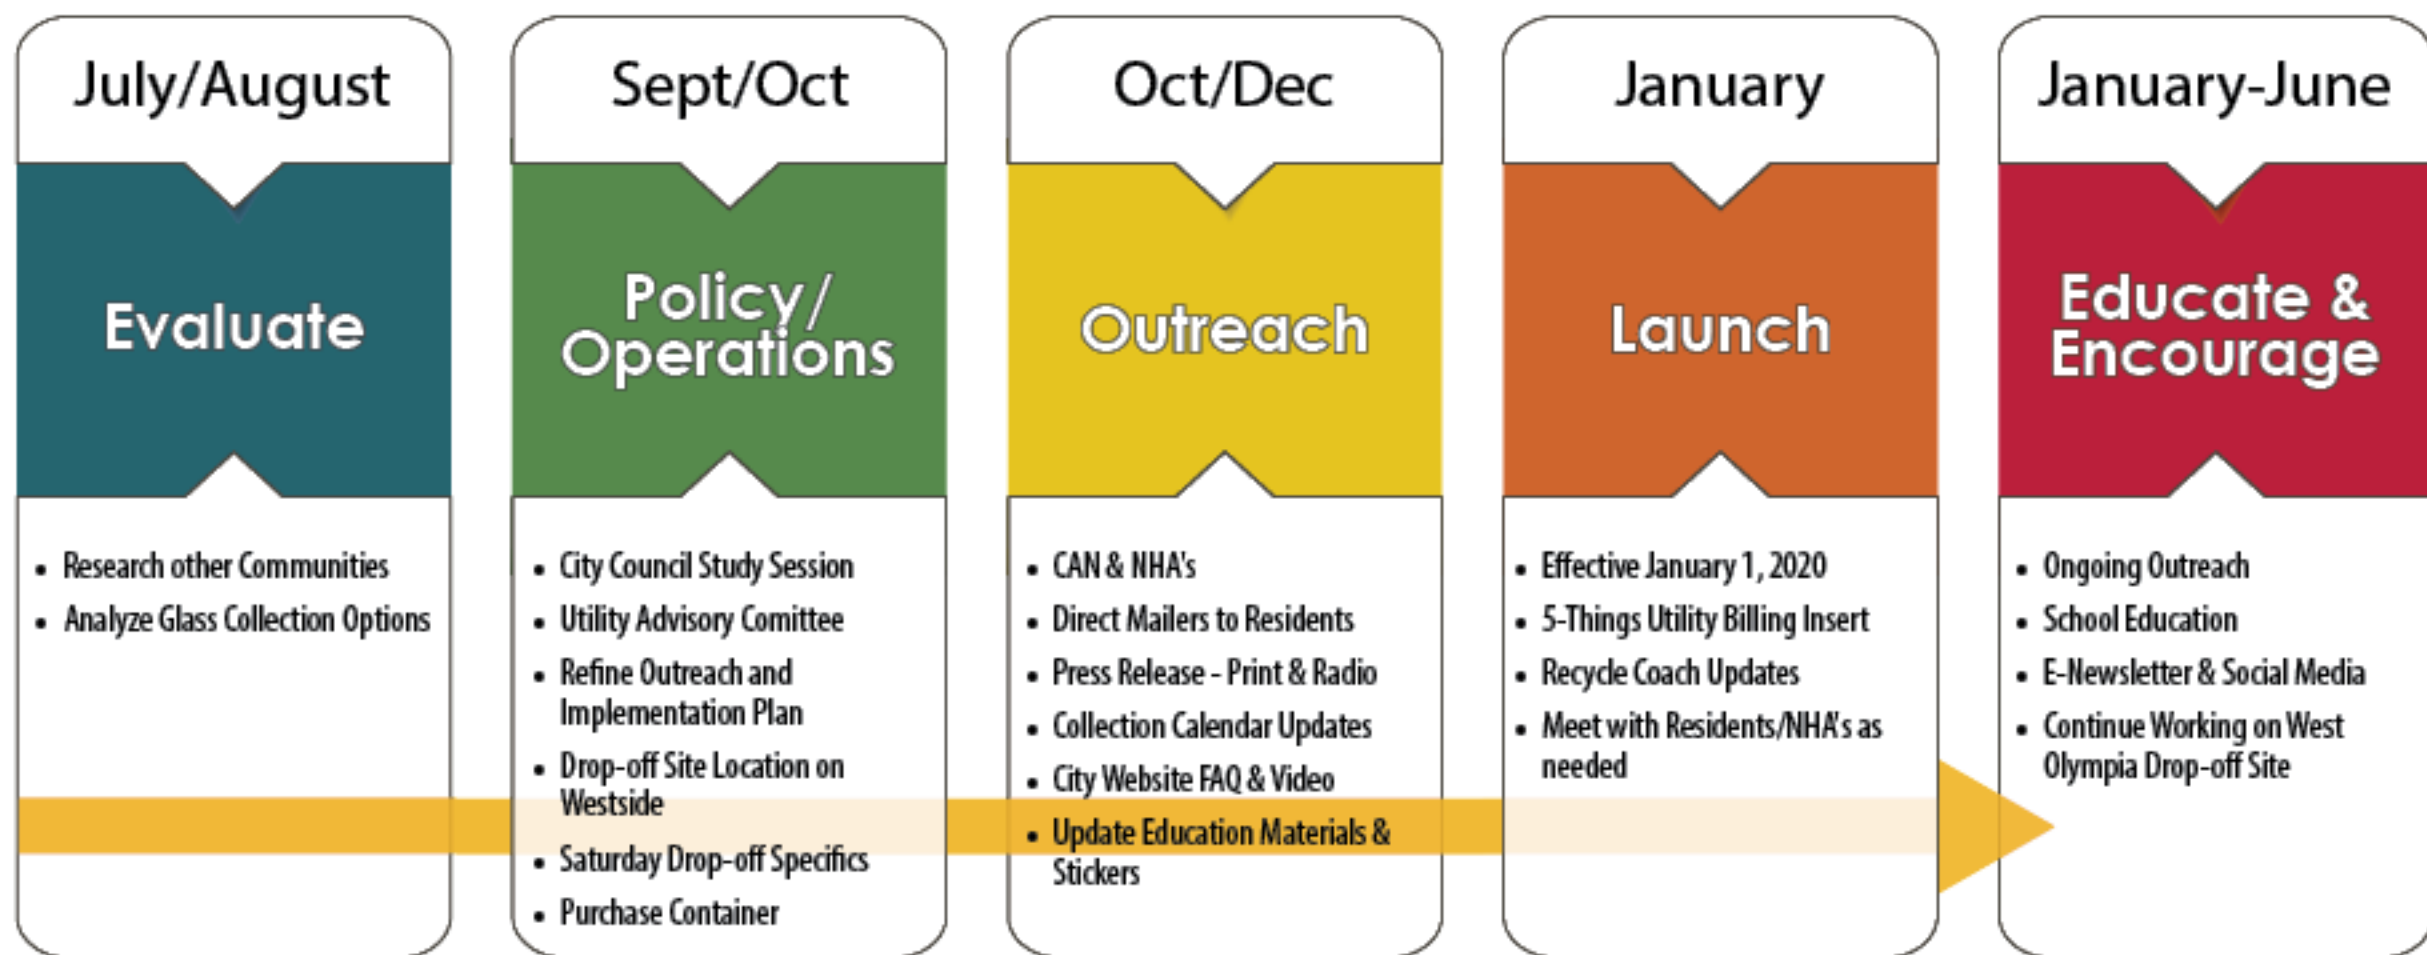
July/August

Evaluate

- Research other Communities
- Analyze Glass Collection Options

Sept/Oct

Policy/ Operations

- City Council Study Session
- Utility Advisory Comittee
- Refine Outreach and Implementation Plan
- Drop-off Site Location on Westside
- Saturday Drop-off Specifics
- Purchase Container

Oct/Dec

Outreach

- CAN & NHA's
- Direct Mailers to Residents
- Press Release - Print & Radio
- Collection Calendar Updates
- City Website FAQ & Video
- Update Education Materials & Stickers

January

Launch

- Effective January 1, 2020
- 5-Things Utility Billing Insert
- Recycle Coach Updates
- Meet with Residents/NHA's as needed

January-June

Educate & Encourage

- Ongoing Outreach
- School Education
- E-Newsletter & Social Media
- Continue Working on West Olympia Drop-off Site